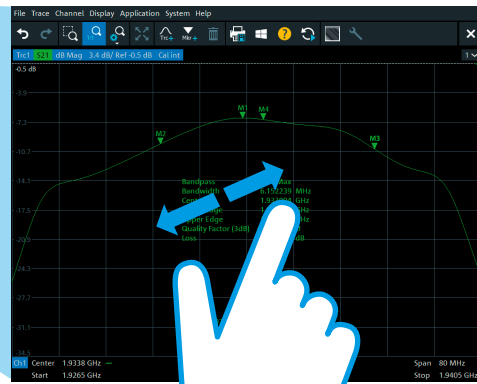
File Trace Channel Display Application System Help

Trc Mkr

Trc1 S21 dB Mag 3.4 dB/ Ref -0.5 dB Cal int

-0.5 dB
-3.9
-7.3
-10.7
-14.1
-17.5
-20.9
-24.3
-27.7
-31.1
-34.5

M1 M4
M2
M3

Bandpass
Bandwidth
Cent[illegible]
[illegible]
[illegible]per Edge
Quality Factor (3dB)
Loss

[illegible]ax
6.152239 MHz
1.93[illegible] GHz
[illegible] GHz
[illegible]
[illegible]
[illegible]dB

Ch1 Center 1.9338 GHz
Start 1.9265 GHz
Span 80 MHz
Stop 1.9405 GHz